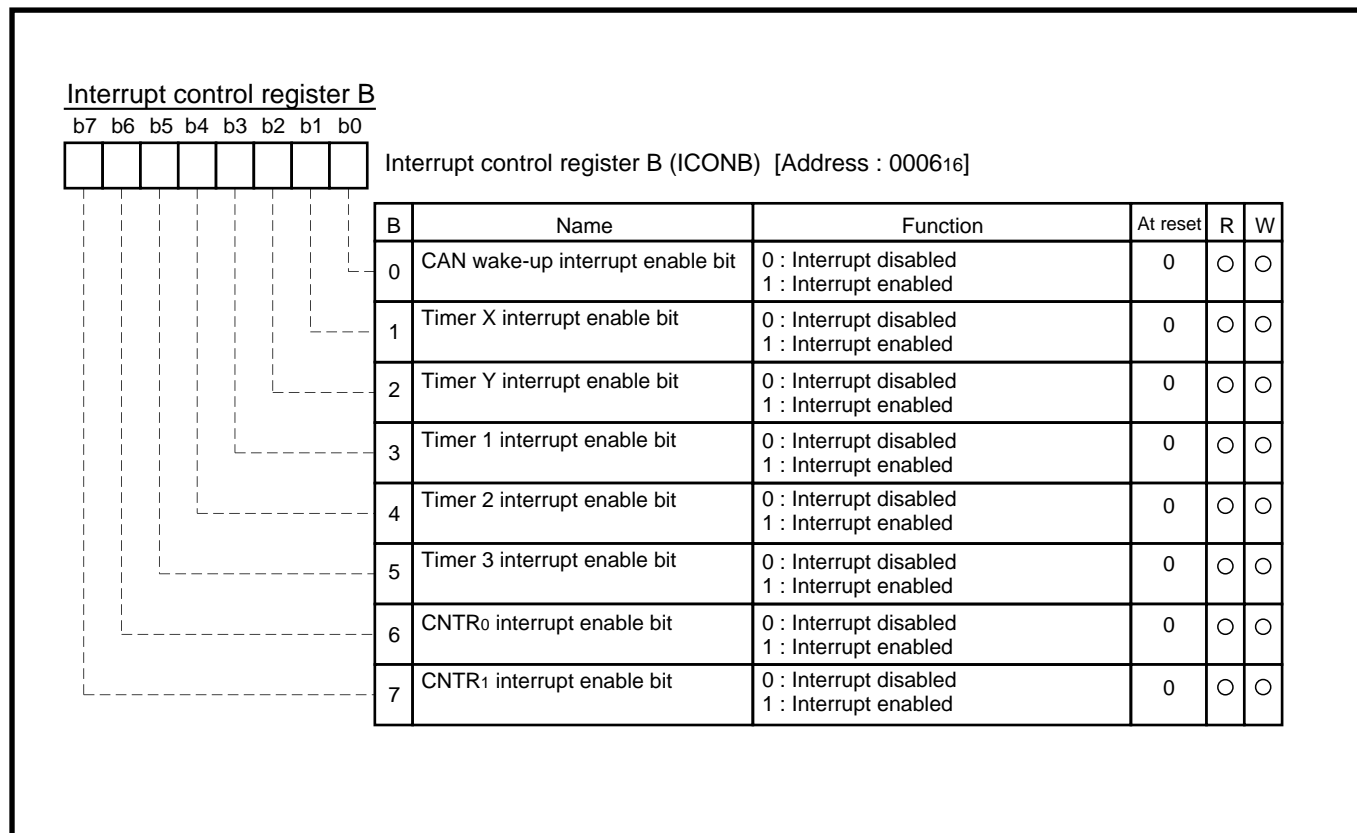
Interrupt control register B

b7 b6 b5 b4 b3 b2 b1 b0

Interrupt control register B (ICONB) [Address : $0006_{16}$]

| B | Name | Function | At reset | R | W |
|---|---|---|---|---|---|
| 0 | CAN wake-up interrupt enable bit | 0 : Interrupt disabled<br>1 : Interrupt enabled | 0 | ○ | ○ |
| 1 | Timer X interrupt enable bit | 0 : Interrupt disabled<br>1 : Interrupt enabled | 0 | ○ | ○ |
| 2 | Timer Y interrupt enable bit | 0 : Interrupt disabled<br>1 : Interrupt enabled | 0 | ○ | ○ |
| 3 | Timer 1 interrupt enable bit | 0 : Interrupt disabled<br>1 : Interrupt enabled | 0 | ○ | ○ |
| 4 | Timer 2 interrupt enable bit | 0 : Interrupt disabled<br>1 : Interrupt enabled | 0 | ○ | ○ |
| 5 | Timer 3 interrupt enable bit | 0 : Interrupt disabled<br>1 : Interrupt enabled | 0 | ○ | ○ |
| 6 | $CNTR_0$ interrupt enable bit | 0 : Interrupt disabled<br>1 : Interrupt enabled | 0 | ○ | ○ |
| 7 | $CNTR_1$ interrupt enable bit | 0 : Interrupt disabled<br>1 : Interrupt enabled | 0 | ○ | ○ |